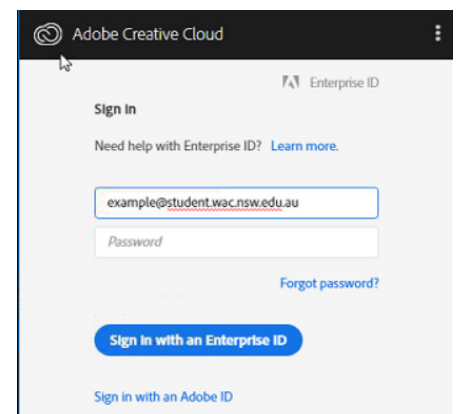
Adobe Creative Cloud

Enterprise ID

Sign in

Need help with Enterprise ID? Learn more.

example@student.wac.nsw.edu.au

Password

Forgot password?

Sign in with an Enterprise ID

Sign in with an Adobe ID